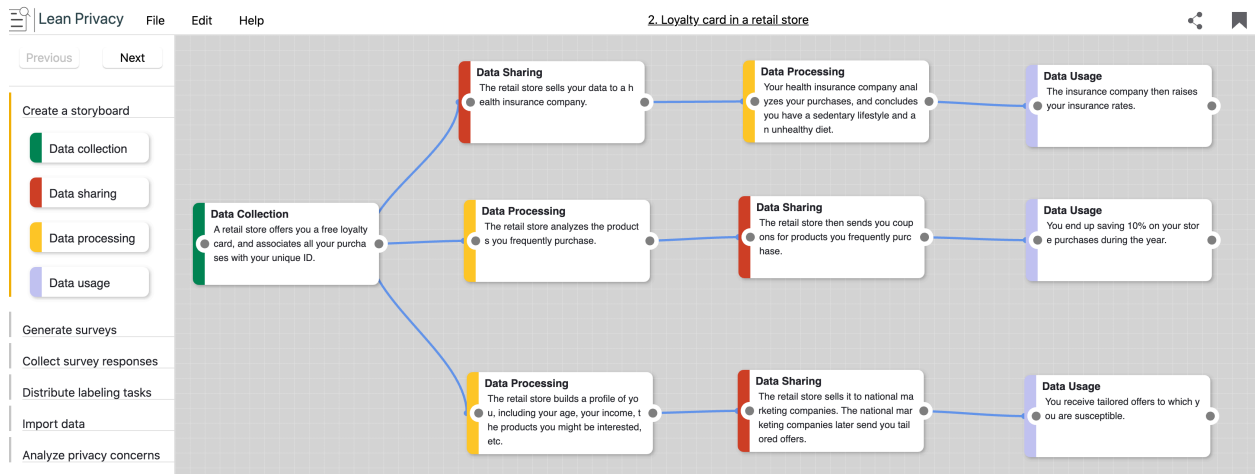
Lean Privacy File Edit Help

2. Loyalty card in a retail store

Previous Next

Create a storyboard

Data collection

Data sharing

Data processing

Data usage

Generate surveys

Collect survey responses

Distribute labeling tasks

Import data

Analyze privacy concerns

Data Collection
A retail store offers you a free loyalty card, and associates all your purchases with your unique ID.

Data Sharing
The retail store sells your data to a health insurance company.

Data Processing
Your health insurance company analyzes your purchases, and concludes you have a sedentary lifestyle and an unhealthy diet.

Data Usage
The insurance company then raises your insurance rates.

Data Processing
The retail store analyzes the products you frequently purchase.

Data Sharing
The retail store then sends you coupons for products you frequently purchase.

Data Usage
You end up saving 10% on your store purchases during the year.

Data Processing
The retail store builds a profile of you, including your age, your income, the products you might be interested, etc.

Data Sharing
The retail store sells it to national marketing companies. The national marketing companies later send you tailored offers.

Data Usage
You receive tailored offers to which you are susceptible.